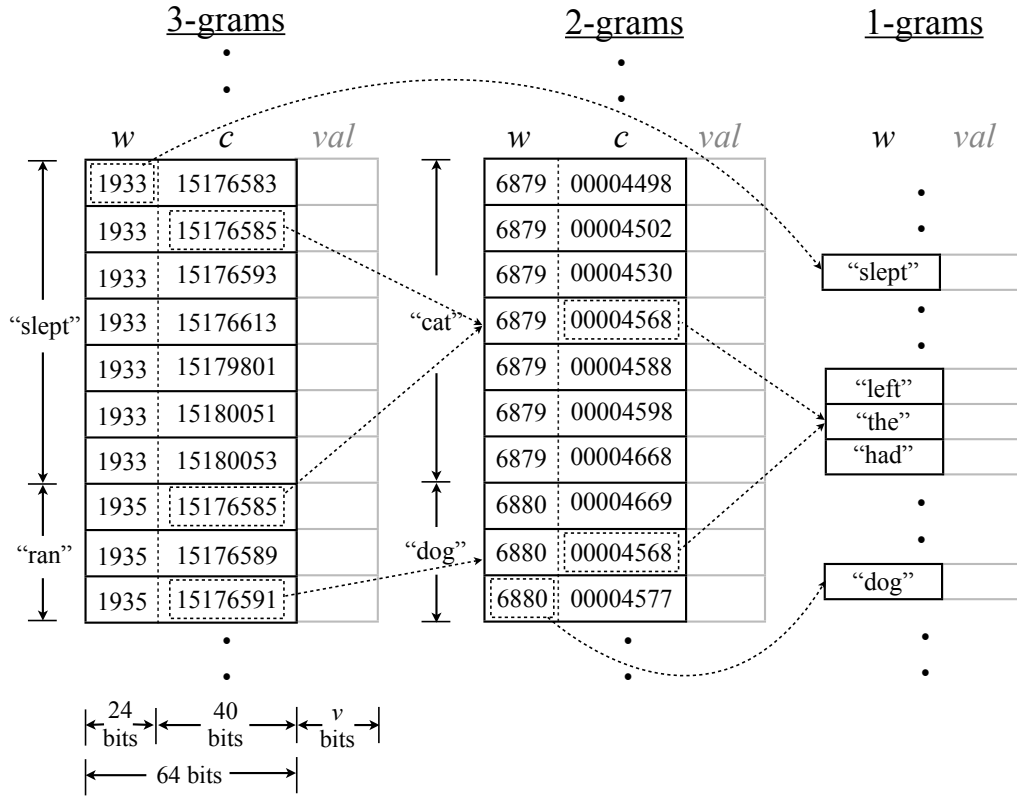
3-grams

| w | c | val |
|---|---|---|
| 1933 | 15176583 | |
| 1933 | 15176585 | |
| 1933 | 15176593 | |
| 1933 | 15176613 | |
| 1933 | 15179801 | |
| 1933 | 15180051 | |
| 1933 | 15180053 | |
| 1935 | 15176585 | |
| 1935 | 15176589 | |
| 1935 | 15176591 | |

"slept"
"ran"

24 bits
40 bits
$v$ bits
64 bits

2-grams

| w | c | val |
|---|---|---|
| 6879 | 00004498 | |
| 6879 | 00004502 | |
| 6879 | 00004530 | |
| 6879 | 00004568 | |
| 6879 | 00004588 | |
| 6879 | 00004598 | |
| 6879 | 00004668 | |
| 6880 | 00004669 | |
| 6880 | 00004568 | |
| 6880 | 00004577 | |

"cat"
"dog"

1-grams

w val

"slept"
"left"
"the"
"had"
"dog"